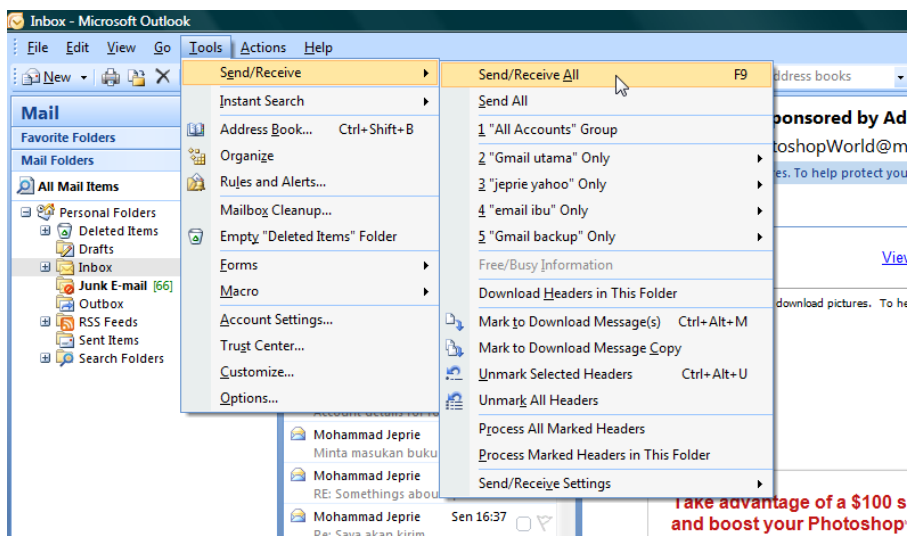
Inbox - Microsoft Outlook

File Edit View Go Tools Actions Help

New

Mail
Favorite Folders
Mail Folders
All Mail Items
Personal Folders
Deleted Items
Drafts
Inbox
Junk E-mail [66]
Outbox
RSS Feeds
Sent Items
Search Folders

Send/Receive
Instant Search
Address Book... Ctrl+Shift+B
Organize
Rules and Alerts...
Mailbox Cleanup...
Empty "Deleted Items" Folder
Forms
Macro
Account Settings...
Trust Center...
Customize...
Options...

Send/Receive All F9
Send All
1 "All Accounts" Group
2 "Gmail utama" Only
3 "jeprie yahoo" Only
4 "email ibu" Only
5 "Gmail backup" Only
Free/Busy Information
Download Headers in This Folder
Mark to Download Message(s) Ctrl+Alt+M
Mark to Download Message Copy
Unmark Selected Headers Ctrl+Alt+U
Unmark All Headers
Process All Marked Headers
Process Marked Headers in This Folder
Send/Receive Settings

ddress books
ponsored by Ad
toshopWorld@m
es. To help protect you
View
download pictures. To he

Account details for
Mohammad Jeprie
Minta masukan buku
Mohammad Jeprie
RE: Somethings about
Mohammad Jeprie Sen 16:37
Re: Saya akan kirim

Take advantage of a $100 s
and boost your Photoshop